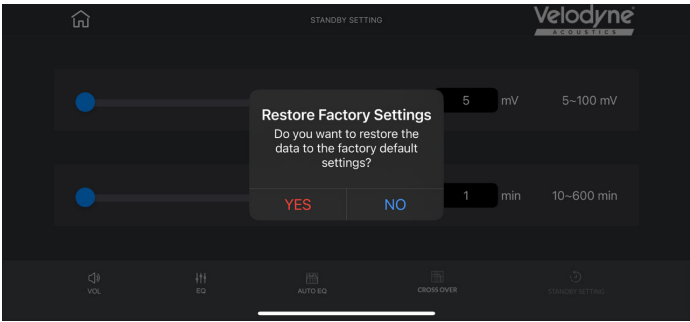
STANDBY SETTING

Velodyne
ACOUSTICS

5 mV 5~100 mV

Restore Factory Settings
Do you want to restore the data to the factory default settings?

YES NO

1 min 10~600 min

VOL EQ AUTO EQ CROSS OVER STANDBY SETTING